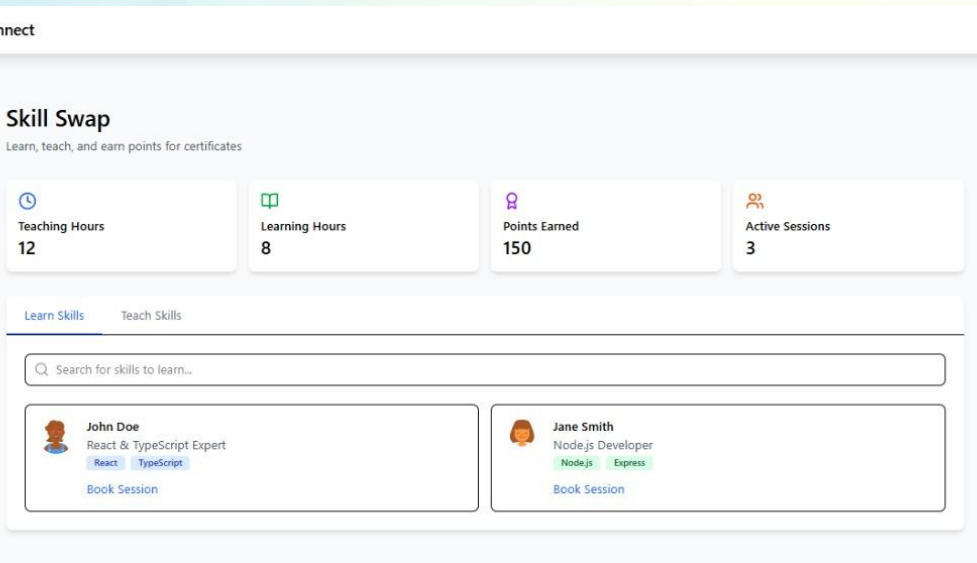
nnect

Skill Swap

Learn, teach, and earn points for certificates

Teaching Hours
12

Learning Hours
8

Points Earned
150

Active Sessions
3

Learn Skills

Teach Skills

Search for skills to learn...

John Doe
React & TypeScript Expert
React TypeScript
Book Session

Jane Smith
Node.js Developer
Node.js Express
Book Session